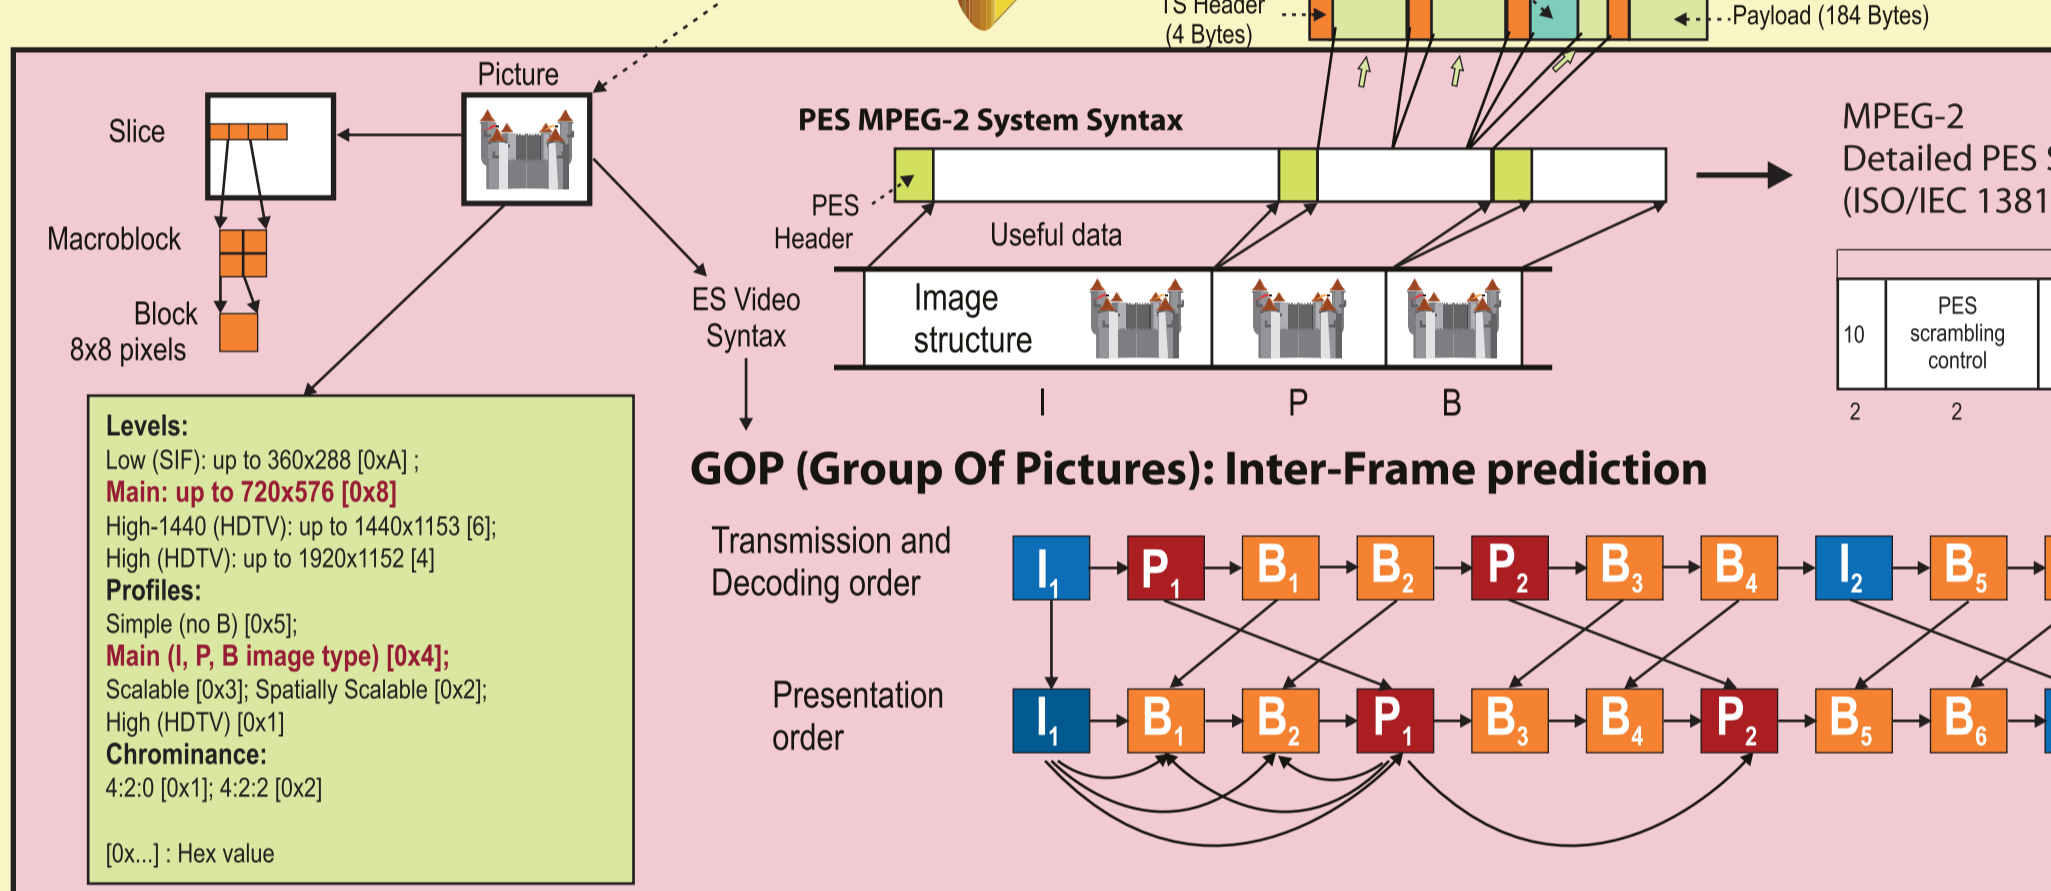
TS Header
(4 Bytes)

Payload (184 Bytes)

Picture

Slice

Macroblock

Block
8x8 pixels

PES MPEG-2 System Syntax

PES
Header

Useful data

ES Video
Syntax

Image
structure

I

P

B

MPEG-2
Detailed PES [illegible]
(ISO/IEC 1381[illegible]

| 10 | PES scrambling control |
|---|---|
| 2 | 2 |

Levels:
Low (SIF): up to 360x288 [0xA] ;
Main: up to 720x576 [0x8]
High-1440 (HDTV): up to 1440x1153 [6];
High (HDTV): up to 1920x1152 [4]
Profiles:
Simple (no B) [0x5];
Main (I, P, B image type) [0x4];
Scalable [0x3]; Spatially Scalable [0x2];
High (HDTV) [0x1]
Chrominance:
4:2:0 [0x1]; 4:2:2 [0x2]

[0x...] : Hex value

GOP (Group Of Pictures): Inter-Frame prediction

Transmission and
Decoding order

$I_1$ $P_1$ $B_1$ $B_2$ $P_2$ $B_3$ $B_4$ $I_2$ $B_5$

Presentation
order

$I_1$ $B_1$ $B_2$ $P_1$ $B_3$ $B_4$ $P_2$ $B_5$ $B_6$